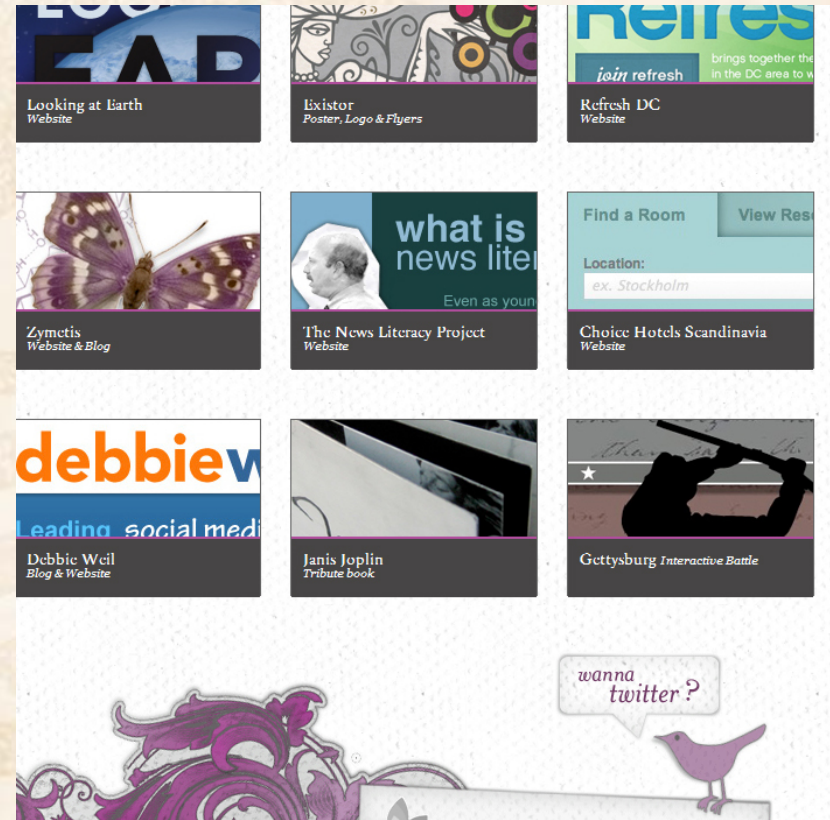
EAR
Looking at Earth
Website

Existor
Poster, Logo & Flyers

Refres
join refresh
brings together the
in the DC area to w
Refresh DC
Website

Zymetis
Website & Blog

what is
news liter
Even as youn
The News Literacy Project
Website

Find a Room
View Rese
Location:
ex. Stockholm
Choice Hotels Scandinavia
Website

debbiew
Leading social medi
Debbie Weil
Blog & Website

Janis Joplin
Tribute book

Gettysburg Interactive Battle

wanna twitter?